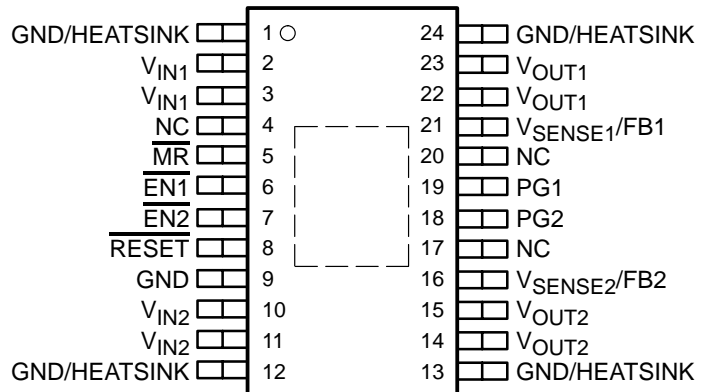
GND/HEATSINK 1 24 GND/HEATSINK
$V_{IN1}$ 2 23 $V_{OUT1}$
$V_{IN1}$ 3 22 $V_{OUT1}$
NC 4 21 $V_{SENSE1}$/FB1
$\overline{MR}$ 5 20 NC
$\overline{EN1}$ 6 19 PG1
$\overline{EN2}$ 7 18 PG2
$\overline{RESET}$ 8 17 NC
GND 9 16 $V_{SENSE2}$/FB2
$V_{IN2}$ 10 15 $V_{OUT2}$
$V_{IN2}$ 11 14 $V_{OUT2}$
GND/HEATSINK 12 13 GND/HEATSINK